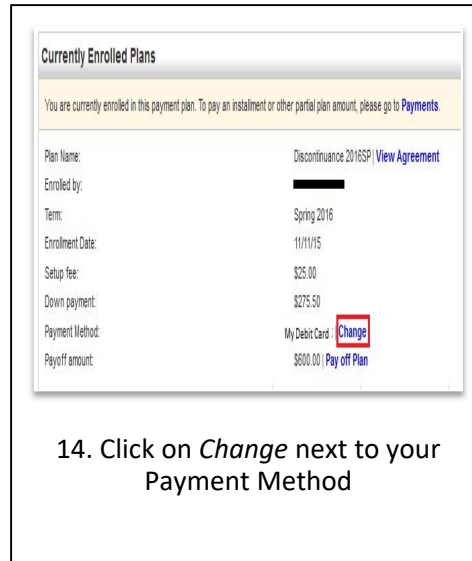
Currently Enrolled Plans

You are currently enrolled in this payment plan. To pay an instalment or other partial plan amount, please go to Payments.

| | |
|---|---|
| Plan Name: | Discontinuance 2016SP \| View Agreement |
| Enrolled by: | |
| Term: | Spring 2016 |
| Enrollment Date: | 11/11/15 |
| Setup fee: | \$25.00 |
| Down payment: | \$275.50 |
| Payment Method: | My Debit Card : Change |
| Payoff amount: | \$600.00 \| Pay off Plan |

14. Click on Change next to your Payment Method